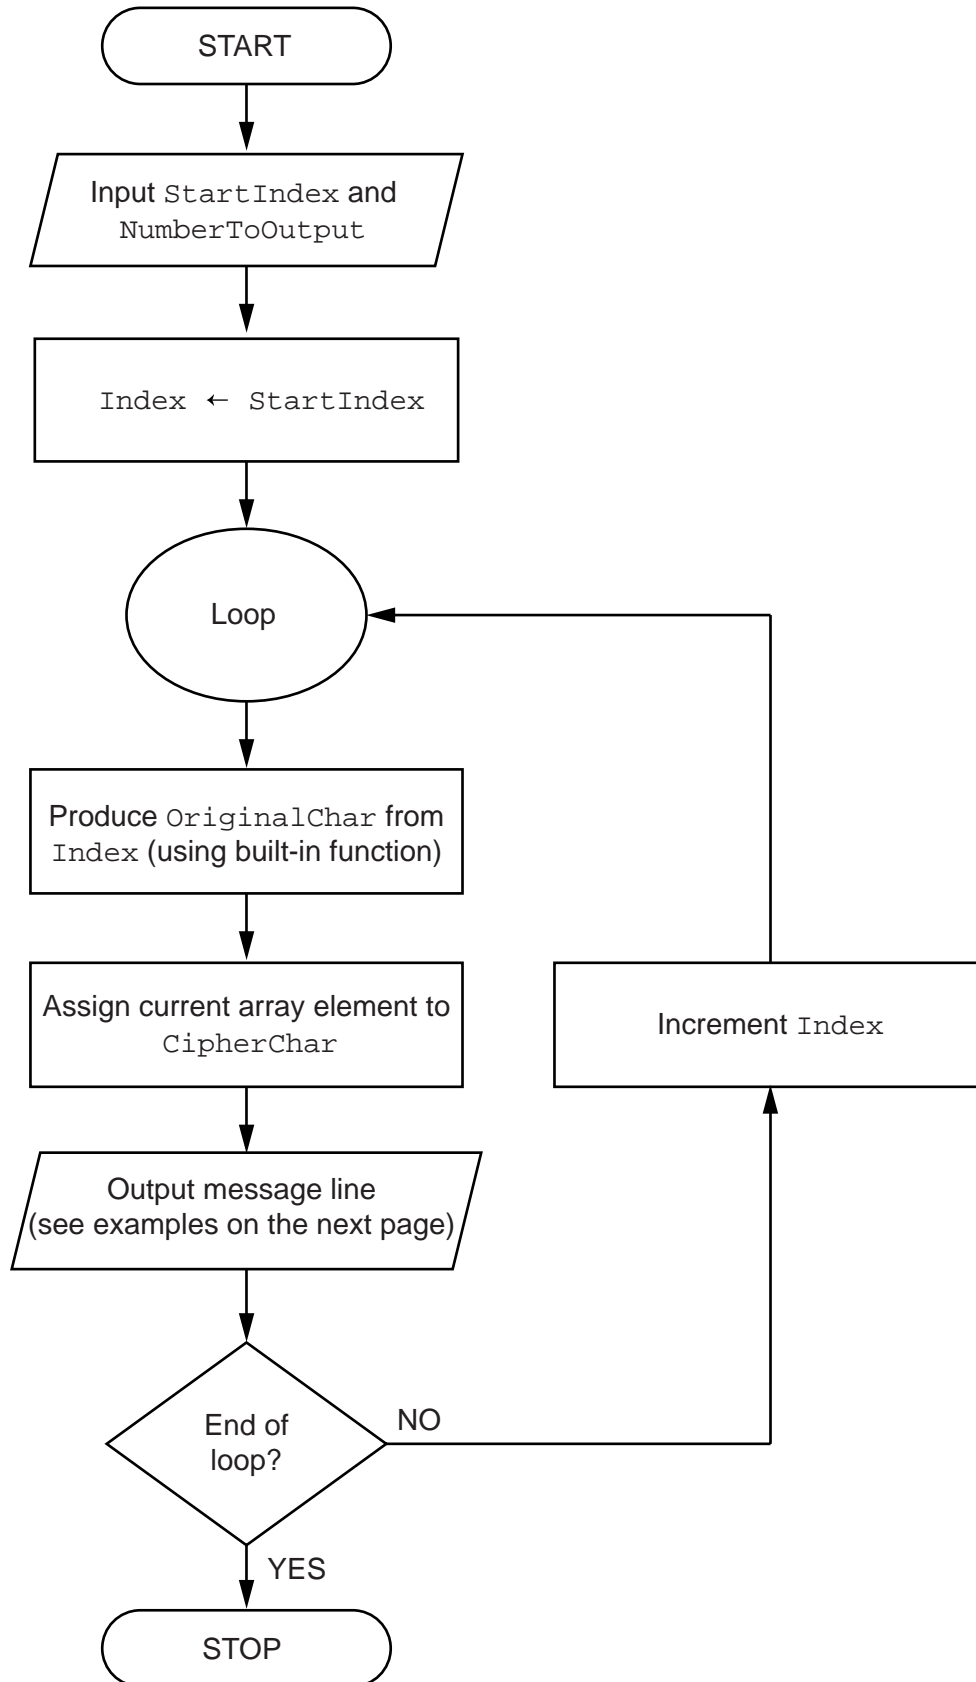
START

Input StartIndex and NumberToOutput

Index ← StartIndex

Loop

Produce OriginalChar from Index (using built-in function)

Assign current array element to CipherChar

Output message line (see examples on the next page)

End of loop?

NO

YES

STOP

Increment Index